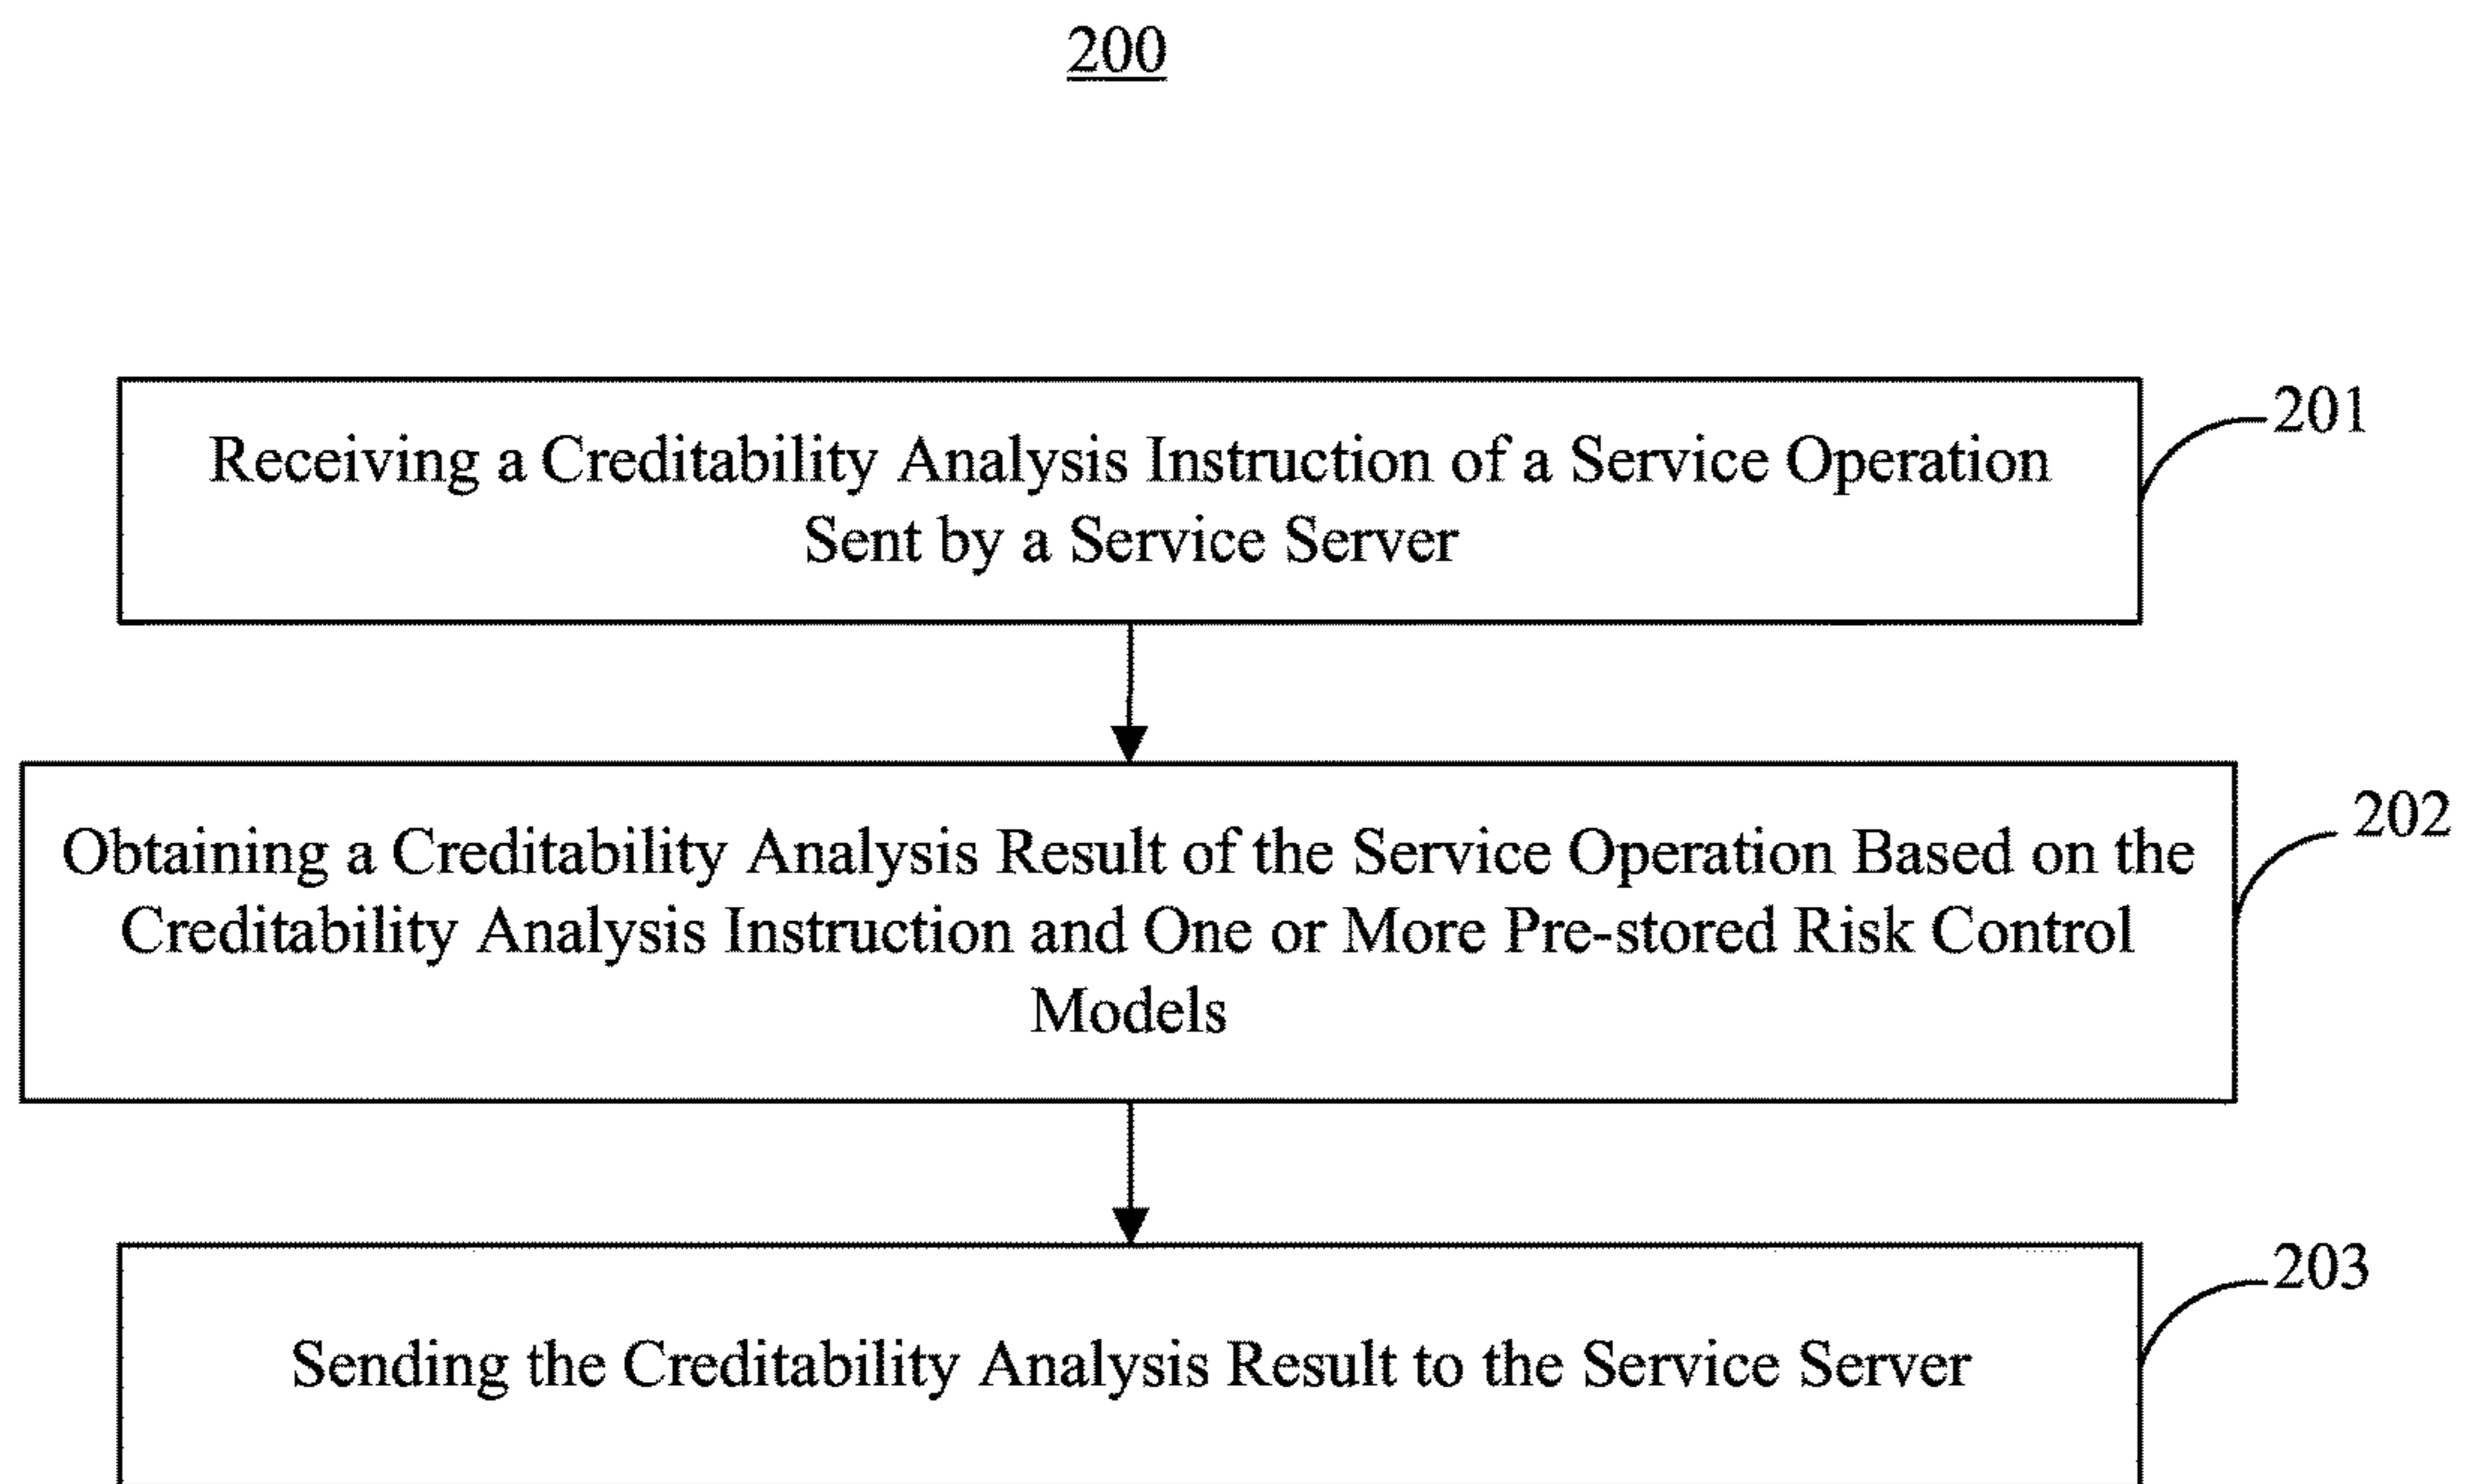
200

Receiving a Creditability Analysis Instruction of a Service Operation Sent by a Service Server

201

Obtaining a Creditability Analysis Result of the Service Operation Based on the Creditability Analysis Instruction and One or More Pre-stored Risk Control Models

202

Sending the Creditability Analysis Result to the Service Server

203